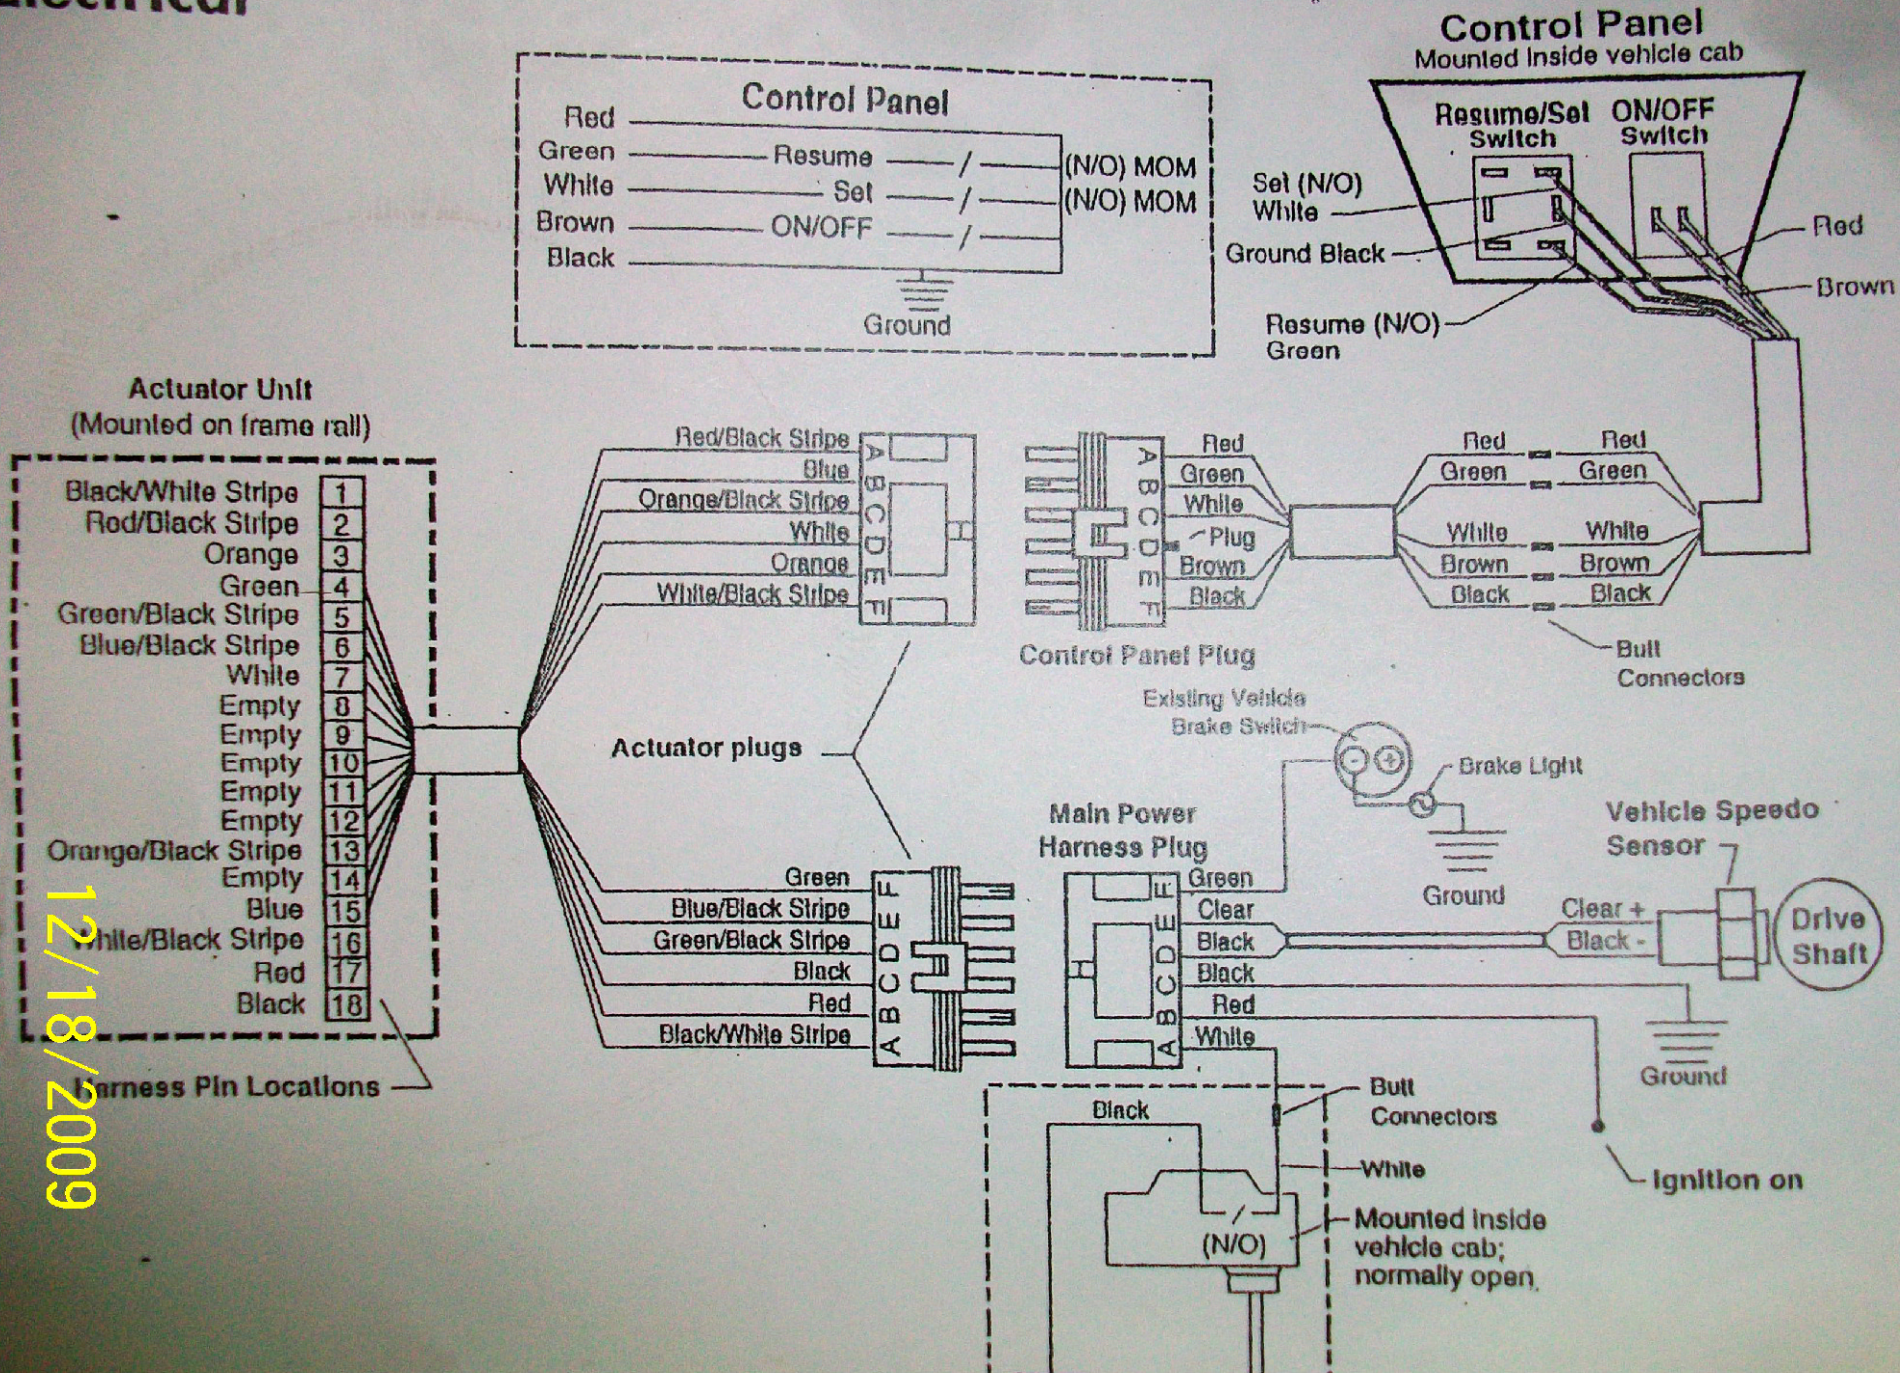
Electrical

Control Panel
Red
Green
White
Brown
Black
Resume
Set
ON/OFF
(N/O) MOM
(N/O) MOM
Ground

Control Panel
Mounted inside vehicle cab
Resume/Set Switch
ON/OFF Switch
Set (N/O) White
Ground Black
Resume (N/O) Green
Red
Brown

Actuator Unit
(Mounted on frame rail)

| | |
|---|---|
| Black/White Stripe | 1 |
| Red/Black Stripe | 2 |
| Orange | 3 |
| Green | 4 |
| Green/Black Stripe | 5 |
| Blue/Black Stripe | 6 |
| White | 7 |
| Empty | 8 |
| Empty | 9 |
| Empty | 10 |
| Empty | 11 |
| Empty | 12 |
| Orange/Black Stripe | 13 |
| Empty | 14 |
| Blue | 15 |
| White/Black Stripe | 16 |
| Red | 17 |
| Black | 18 |

Harness Pin Locations

Red/Black Stripe
Blue
Orange/Black Stripe
White
Orange
White/Black Stripe
A B C D E F

A B C D E F
Red
Green
White
Plug
Brown
Black
Control Panel Plug

Red
Green
White
Brown
Black
Red
Green
White
Brown
Black
Butt Connectors

Actuator plugs

Existing Vehicle Brake Switch
Brake Light
Ground

Green
Blue/Black Stripe
Green/Black Stripe
Black
Red
Black/White Stripe
F E D C B A

Main Power Harness Plug
F E D C B A
Green
Clear
Black
Black
Red
White

Vehicle Speedo Sensor
Clear +
Black -
Drive Shaft
Ground

Butt Connectors
Black
White
(N/O)
Mounted inside vehicle cab; normally open
Ignition on

12/18/2009